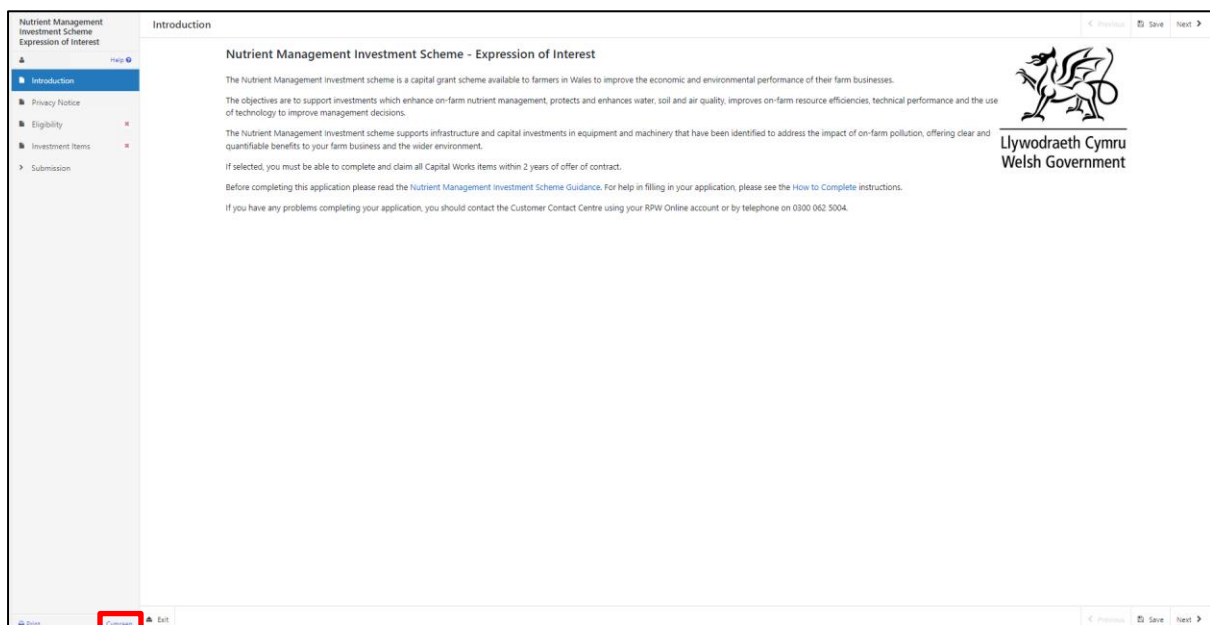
Nutrient Management Investment Scheme Expression of Interest

Help

Introduction

Privacy Notice

Eligibility

Investment Items

Submission

Introduction

< Previous Save Next >

Nutrient Management Investment Scheme - Expression of Interest

The Nutrient Management Investment scheme is a capital grant scheme available to farmers in Wales to improve the economic and environmental performance of their farm businesses.

The objectives are to support investments which enhance on-farm nutrient management, protects and enhances water, soil and air quality, improves on-farm resource efficiencies, technical performance and the use of technology to improve management decisions.

The Nutrient Management Investment scheme supports infrastructure and capital investments in equipment and machinery that have been identified to address the impact of on-farm pollution, offering clear and quantifiable benefits to your farm business and the wider environment.

If selected, you must be able to complete and claim all Capital Works items within 2 years of offer of contract.

Before completing this application please read the Nutrient Management Investment Scheme Guidance. For help in filling in your application, please see the How to Complete instructions.

If you have any problems completing your application, you should contact the Customer Contact Centre using your RPW Online account or by telephone on 0300 062 5004.

Llywodraeth Cymru
Welsh Government

Print

Cymraeg

Exit

< Previous Save Next >